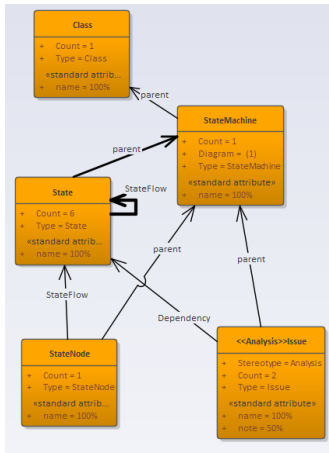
Class
+ Count = 1
+ Type = Class
«standard attribu...
+ name = 100%

parent

StateMachine
+ Count = 1
+ Diagram = (1)
+ Type = StateMachine
«standard attribute»
+ name = 100%

parent

State
+ Count = 6
+ Type = State
«standard attrib...
+ name = 100%

StateFlow

parent

parent

Dependency

StateFlow

StateNode
+ Count = 1
+ Type = StateNode
«standard attribu...
+ name = 100%

<<Analysis>>Issue
+ Stereotype = Analysis
+ Count = 2
+ Type = Issue
«standard attribute»
+ name = 100%
+ note = 50%